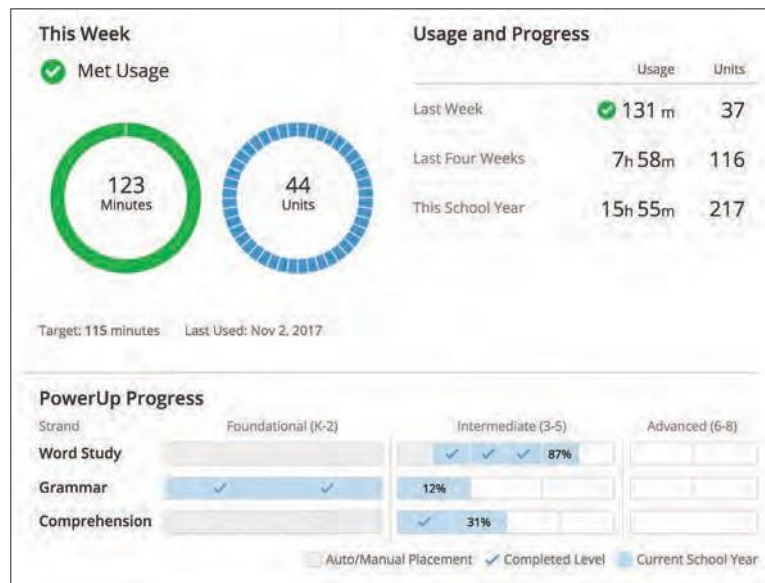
This Week

Met Usage

123
Minutes

44
Units

Target: 115 minutes   Last Used: Nov 2, 2017

Usage and Progress

| | Usage | Units |
|---|---|---|
| Last Week | 131 m | 37 |
| Last Four Weeks | 7h 58m | 116 |
| This School Year | 15h 55m | 217 |

PowerUp Progress

| Strand | Foundational (K-2) | Intermediate (3-5) | Advanced (6-8) |
|---|---|---|---|
| Word Study | | ✓ ✓ ✓ 87% | |
| Grammar | ✓ ✓ | 12% | |
| Comprehension | | ✓ 31% | |

Auto/Manual Placement ✓ Completed Level Current School Year